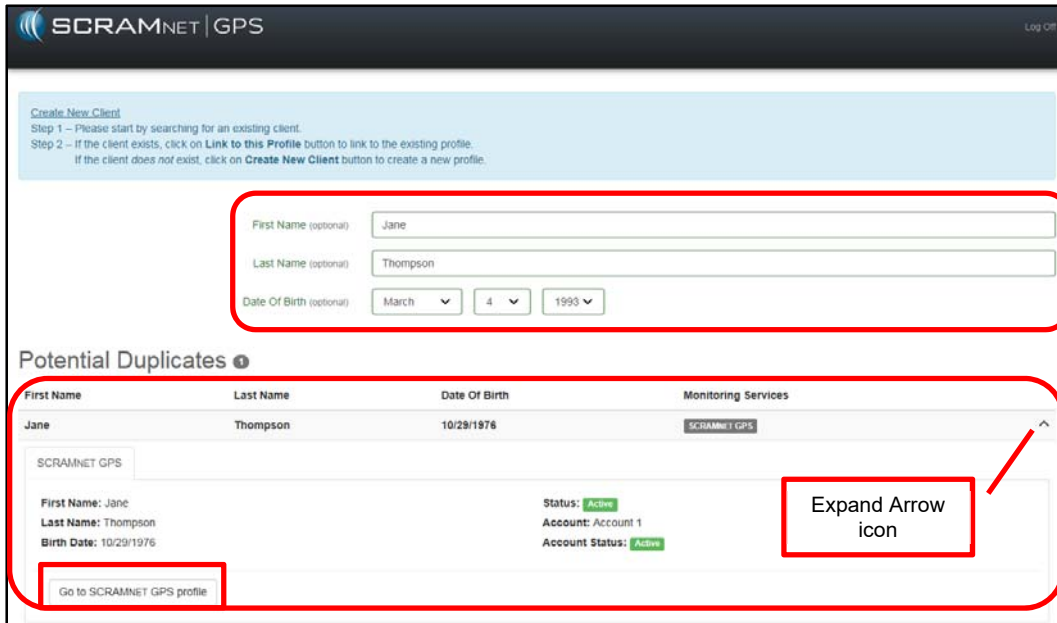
SCRAMNET | GPS

Log Off

Create New Client
Step 1 – Please start by searching for an existing client.
Step 2 – If the client exists, click on **Link to this Profile** button to link to the existing profile.
If the client *does not* exist, click on **Create New Client** button to create a new profile.

First Name (optional) Jane
Last Name (optional) Thompson
Date Of Birth (optional) March 4 1993

Potential Duplicates 1

| First Name | Last Name | Date Of Birth | Monitoring Services |
|---|---|---|---|
| Jane | Thompson | 10/29/1976 | SCRAMNET GPS |

SCRAMNET GPS

First Name: Jane
Last Name: Thompson
Birth Date: 10/29/1976

Status: Active
Account: Account 1
Account Status: Active

Expand Arrow icon

Go to SCRAMNET GPS profile